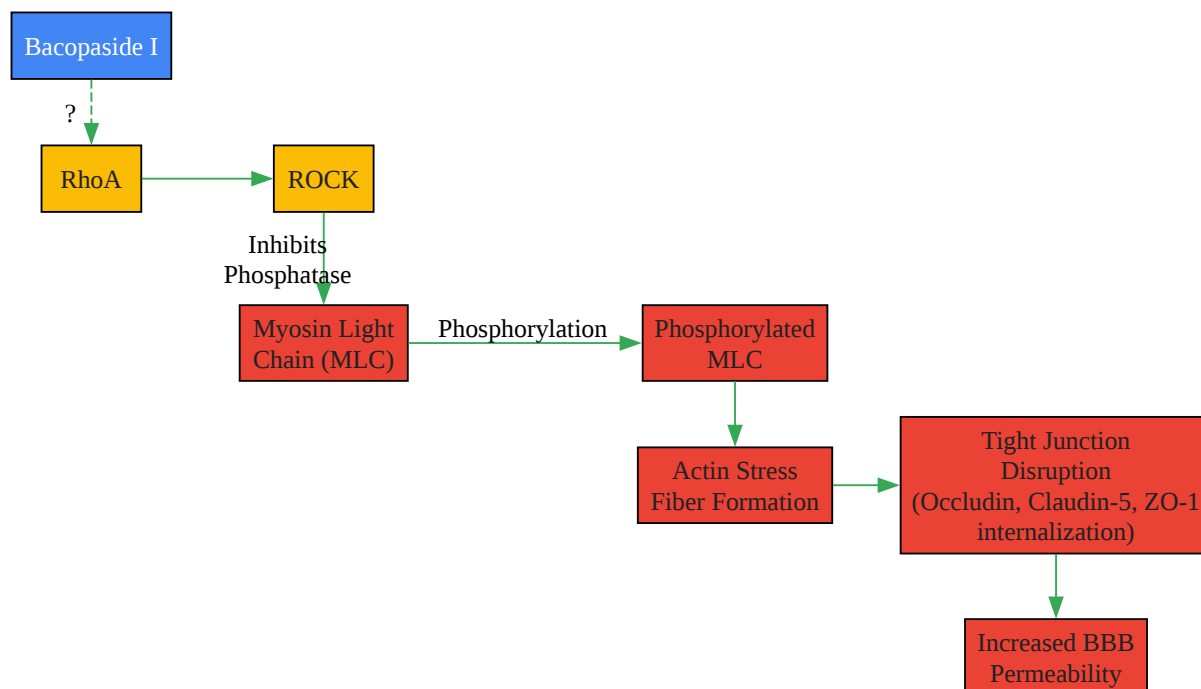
Bacopaside I

?

RhoA

ROCK

Inhibits Phosphatase

Myosin Light Chain (MLC)

Phosphorylation

Phosphorylated MLC

Actin Stress Fiber Formation

Tight Junction Disruption (Occludin, Claudin-5, ZO-1 internalization)

Increased BBB Permeability